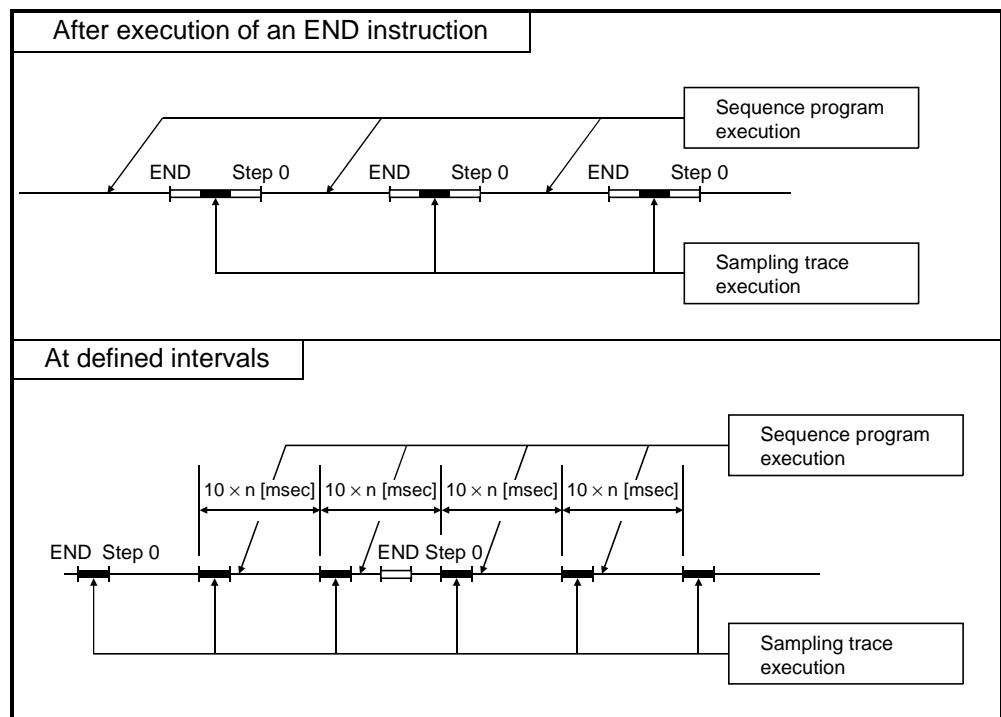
After execution of an END instruction

Sequence program execution

END Step 0 END Step 0 END Step 0

Sampling trace execution

At defined intervals

Sequence program execution

$10 \times n$ [msec] $10 \times n$ [msec] $10 \times n$ [msec] $10 \times n$ [msec]

END Step 0 END Step 0

Sampling trace execution